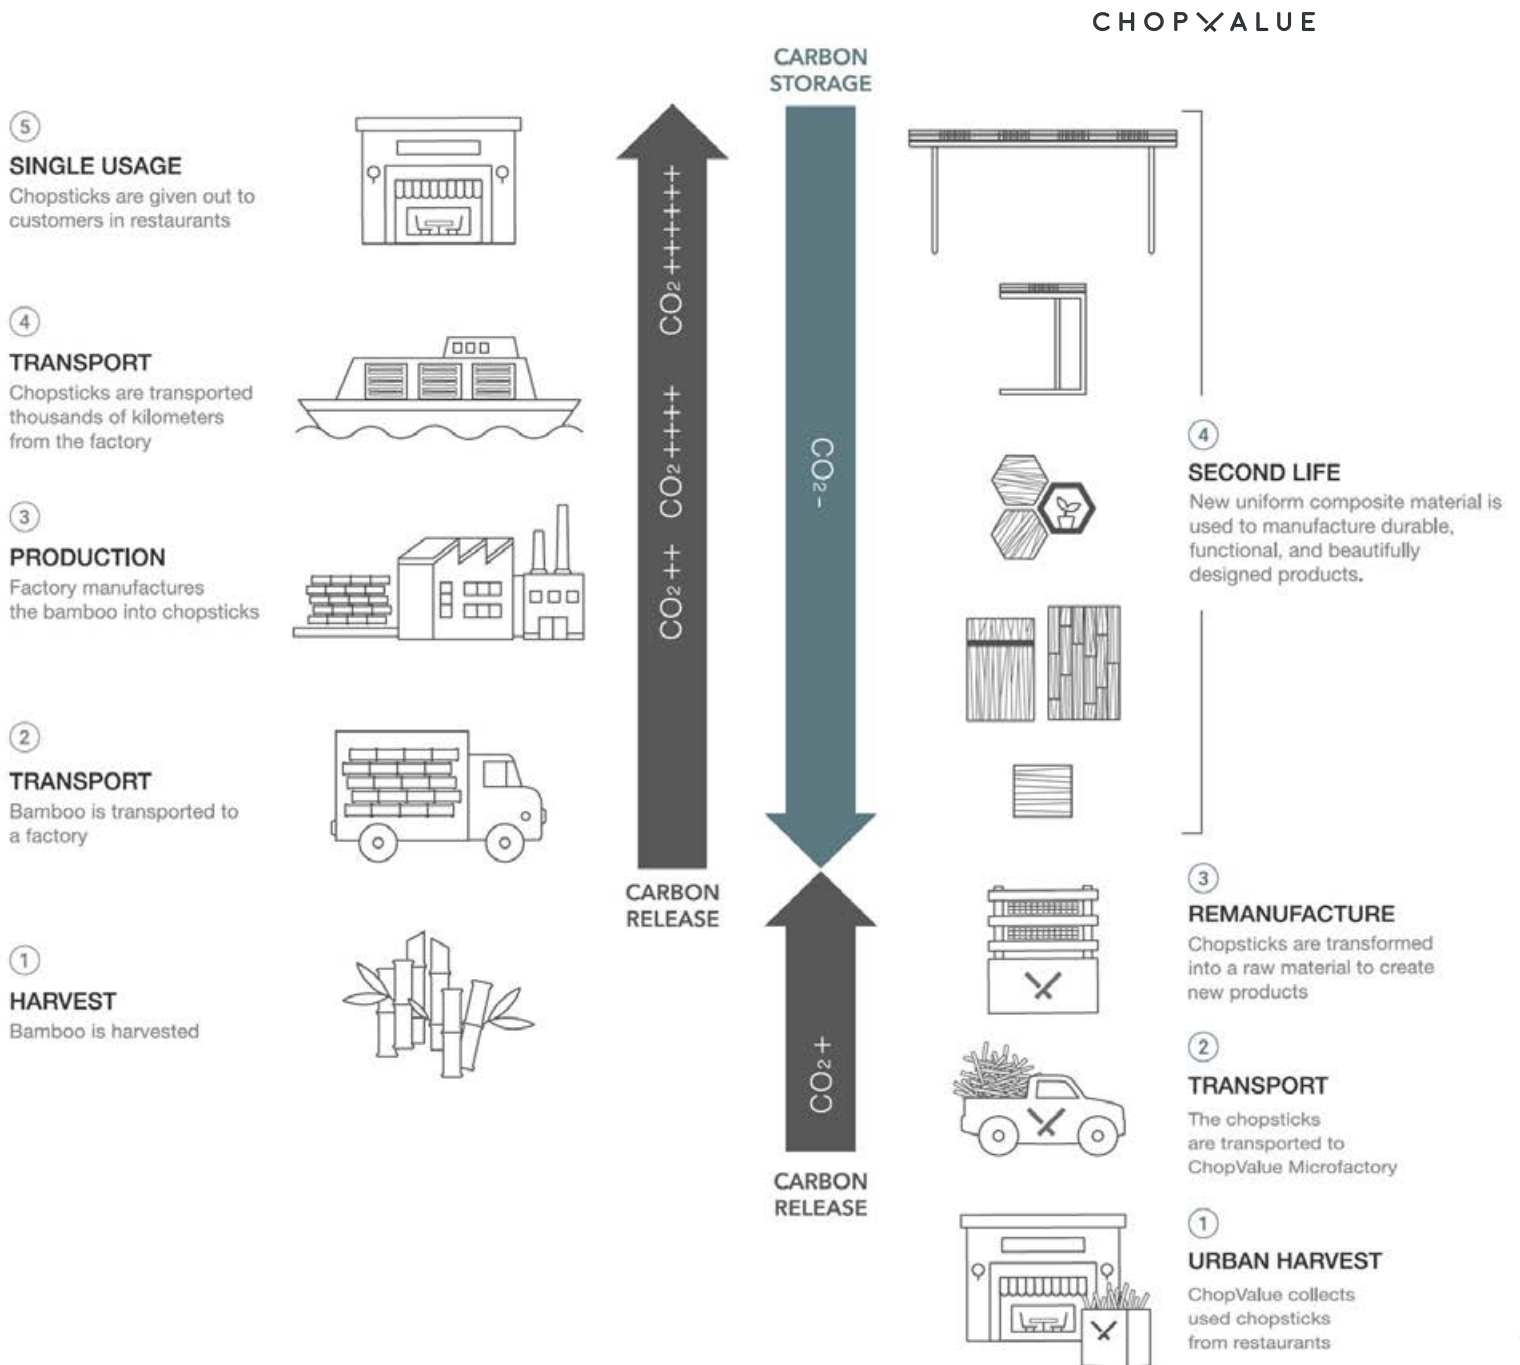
CHOPVALUE

CARBON STORAGE

5
SINGLE USAGE
Chopsticks are given out to customers in restaurants

4
TRANSPORT
Chopsticks are transported thousands of kilometers from the factory

3
PRODUCTION
Factory manufactures the bamboo into chopsticks

2
TRANSPORT
Bamboo is transported to a factory

1
HARVEST
Bamboo is harvested

$CO_2$++++++
$CO_2$++++
$CO_2$++

CARBON RELEASE

$CO_2$-

$CO_2$+

CARBON RELEASE

4
SECOND LIFE
New uniform composite material is used to manufacture durable, functional, and beautifully designed products.

3
REMANUFACTURE
Chopsticks are transformed into a raw material to create new products

2
TRANSPORT
The chopsticks are transported to ChopValue Microfactory

1
URBAN HARVEST
ChopValue collects used chopsticks from restaurants